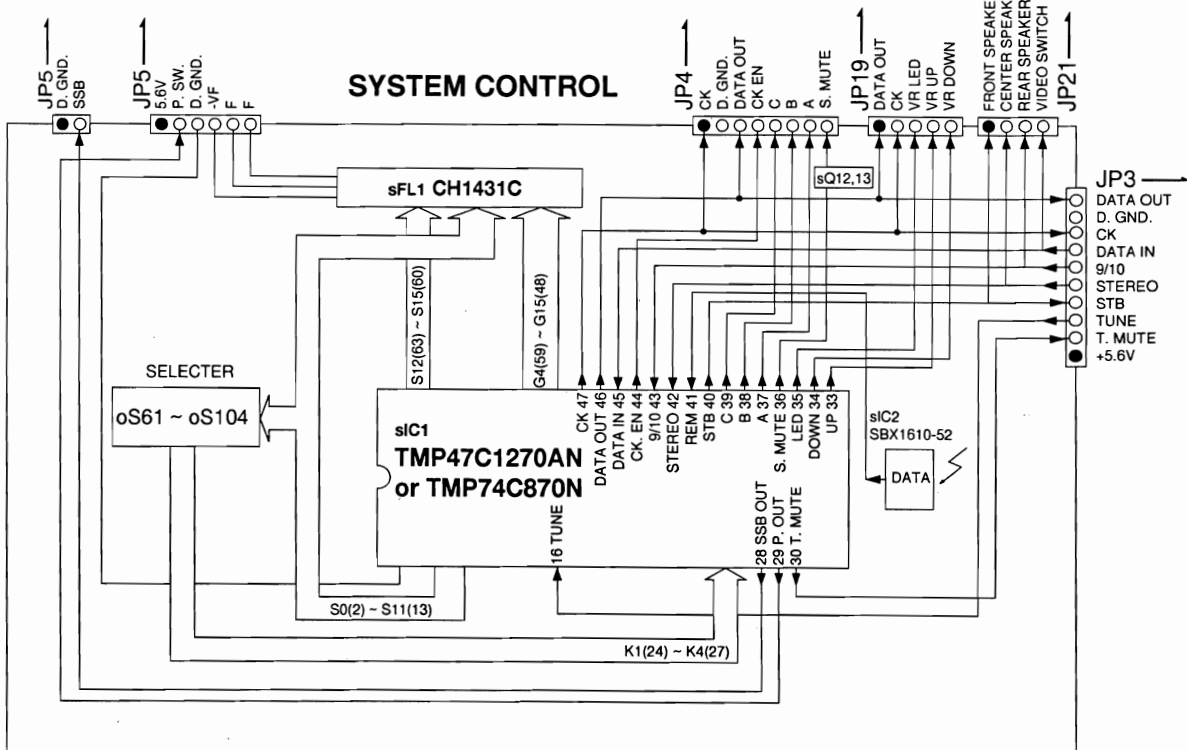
JP5
D. GND.
SSB

JP5
5.6V
P. SW.
D. GND.
-VF
F
F

SYSTEM CONTROL

JP4
CK
D. GND.
DATA OUT
CK EN
C
B
A
S. MUTE

JP19
DATA OUT
CK
VR LED
VR UP
VR DOWN

FRONT SPEAKE
CENTER SPEAK
REAR SPEAKER
VIDEO SWITCH
JP21

JP3
DATA OUT
D. GND.
CK
DATA IN
9/10
STEREO
STB
TUNE
T. MUTE
+5.6V

sFL1 CH1431C

sQ12,13

S12(63) ~ S15(60)

G4(59) ~ G15(48)

SELECTER

oS61 ~ oS104

sIC1
TMP47C1270AN
or TMP74C870N

CK 47
DATA OUT 46
DATA IN 45
CK. EN 44
9/10 43
STEREO 42
REM 41
STB 40
C 39
B 38
A 37
S. MUTE 36
LED 35
DOWN 34
UP 33

sIC2
SBX1610-52

DATA

16 TUNE

28 SSB OUT
29 P. OUT
30 T. MUTE

S0(2) ~ S11(13)

K1(24) ~ K4(27)